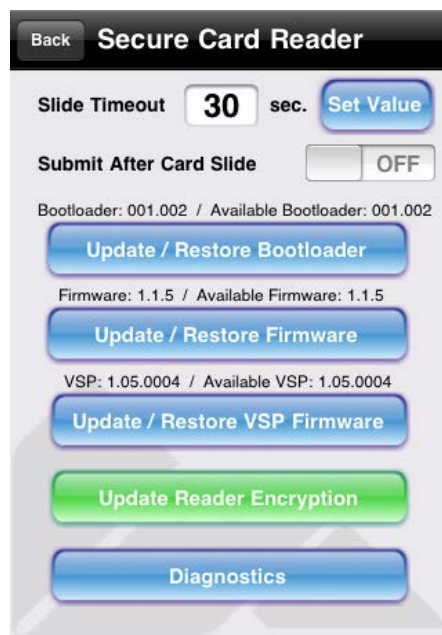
Back Secure Card Reader

Slide Timeout 30 sec. Set Value

Submit After Card Slide OFF

Bootloader: 001.002 / Available Bootloader: 001.002

Update / Restore Bootloader

Firmware: 1.1.5 / Available Firmware: 1.1.5

Update / Restore Firmware

VSP: 1.05.0004 / Available VSP: 1.05.0004

Update / Restore VSP Firmware

Update Reader Encryption

Diagnostics